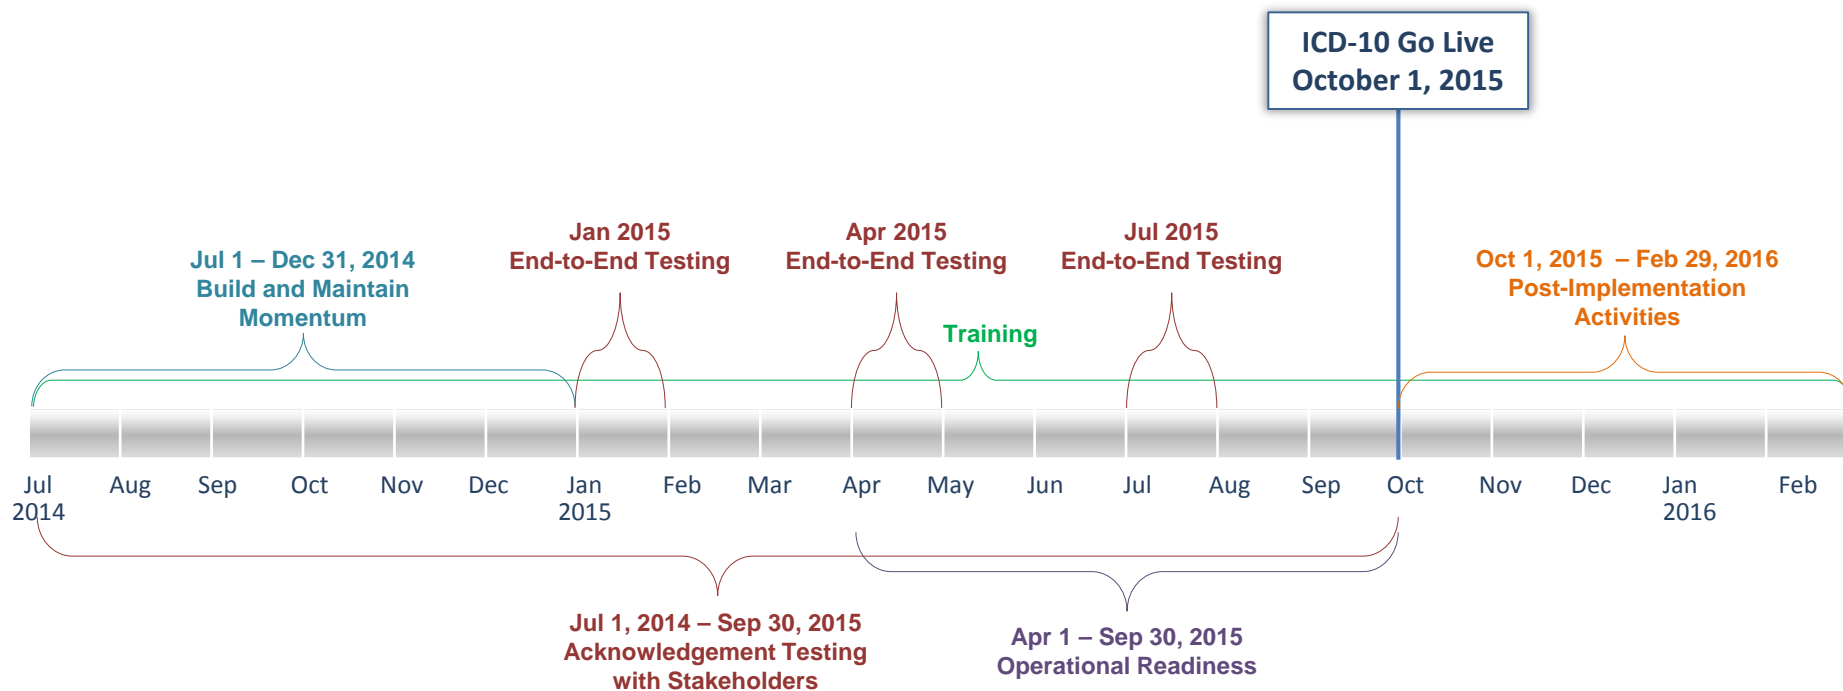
ICD-10 Go Live
October 1, 2015

Jul 1 – Dec 31, 2014
Build and Maintain Momentum

Jan 2015
End-to-End Testing

Apr 2015
End-to-End Testing

Training

Jul 2015
End-to-End Testing

Oct 1, 2015 – Feb 29, 2016
Post-Implementation Activities

Jul 2014 Aug Sep Oct Nov Dec Jan 2015 Feb Mar Apr May Jun Jul Aug Sep Oct Nov Dec Jan 2016 Feb

Jul 1, 2014 – Sep 30, 2015
Acknowledgement Testing with Stakeholders

Apr 1 – Sep 30, 2015
Operational Readiness